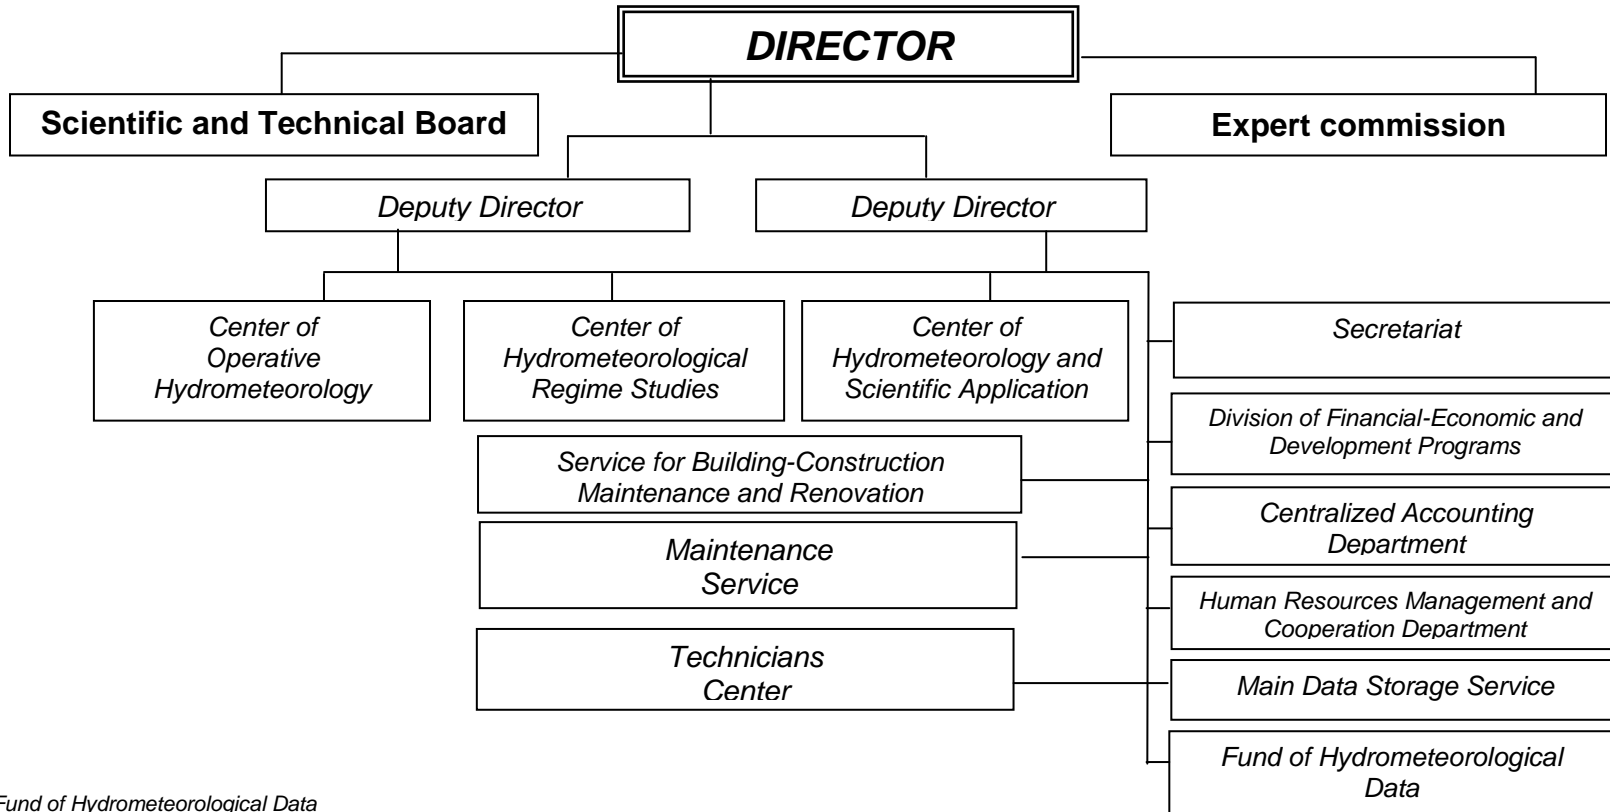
DIRECTOR

Scientific and Technical Board

Expert commission

Deputy Director

Deputy Director

Center of Operative Hydrometeorology

Center of Hydrometeorological Regime Studies

Center of Hydrometeorology and Scientific Application

Secretariat

Division of Financial-Economic and Development Programs

Service for Building-Construction Maintenance and Renovation

Centralized Accounting Department

Maintenance Service

Human Resources Management and Cooperation Department

Technicians Center

Main Data Storage Service

Fund of Hydrometeorological Data

Fund of Hydrometeorological Data